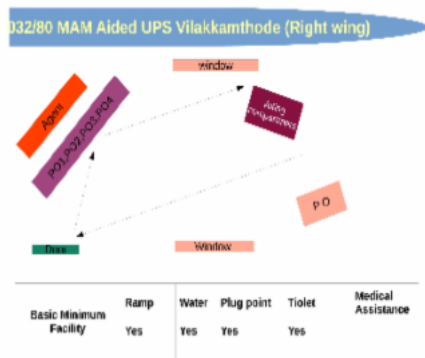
032/80 MAM Aided UPS Vilakkamthode (Right wing)

window

Agent

PO1,PO2,PO3,PO4

Voting Compartment

P.O

Door

Window

| Basic Minimum Facility | Ramp | Water | Plug point | Tiolet | Medical Assistance |
|---|---|---|---|---|---|
| | Yes | Yes | Yes | Yes | |